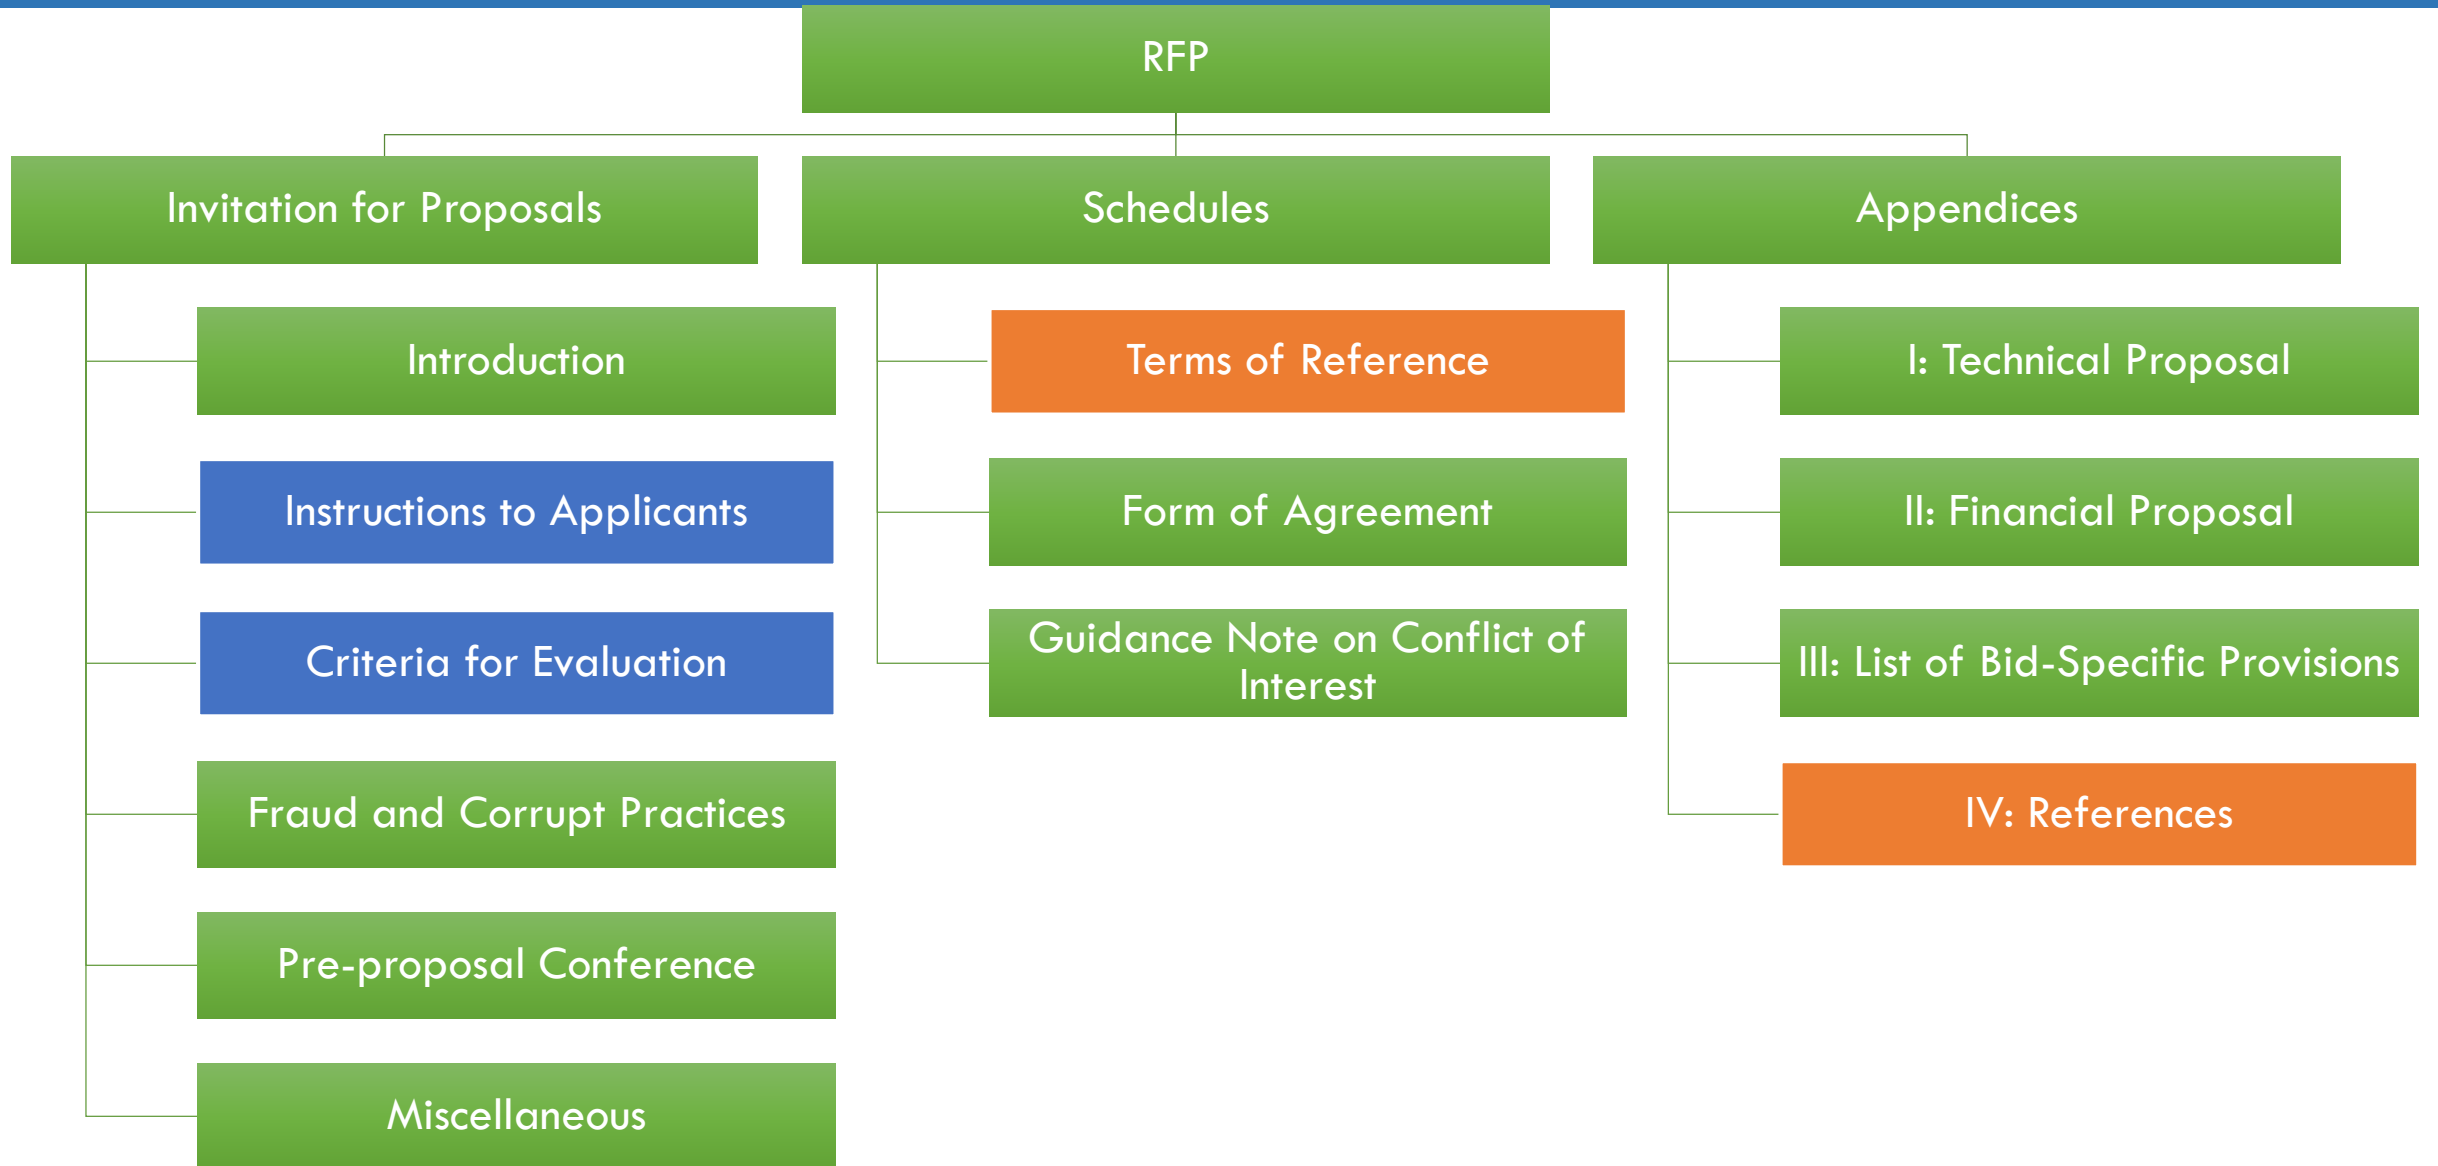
RFP

Invitation for Proposals

Introduction

Instructions to Applicants

Criteria for Evaluation

Fraud and Corrupt Practices

Pre-proposal Conference

Miscellaneous

Schedules

Terms of Reference

Form of Agreement

Guidance Note on Conflict of Interest

Appendices

I: Technical Proposal

II: Financial Proposal

III: List of Bid-Specific Provisions

IV: References